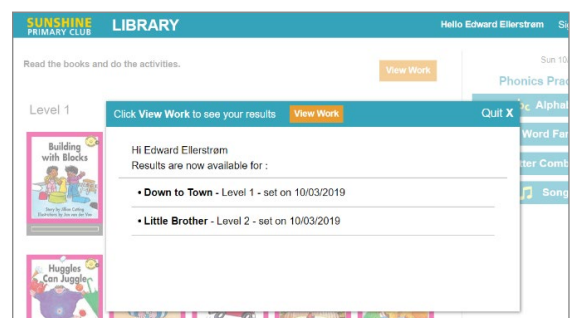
SUNSHINE PRIMARY CLUB LIBRARY

Hello Edward Ellerstrøm Si

Read the books and do the activities.

View Work

Sun 10

Phonics Prac

Level 1

Click View Work to see your results View Work Quit X

Alphal

Word Fa

tter Comb

Song

Building with Blocks

Huggles Can Juggle

Hi Edward Ellerstrøm
Results are now available for :

• Down to Town - Level 1 - set on 10/03/2019

• Little Brother - Level 2 - set on 10/03/2019